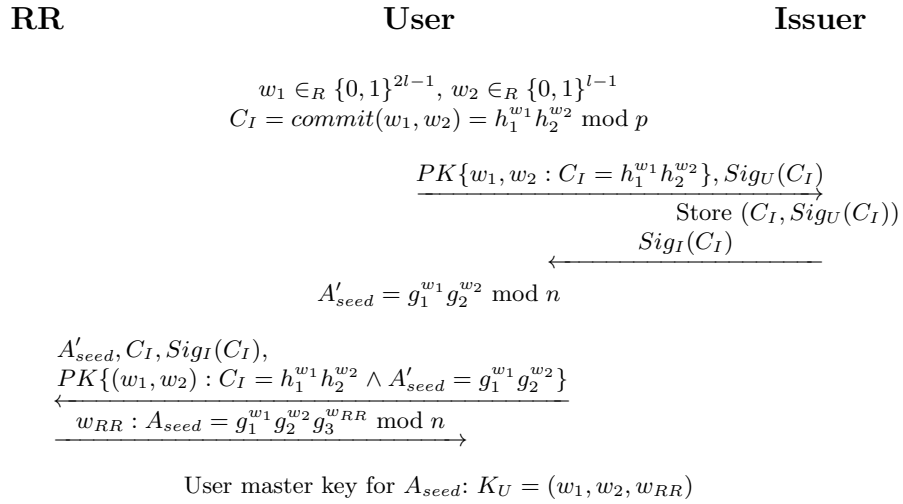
**RR** **User** **Issuer**

$w_1 \in_R \{0,1\}^{2l-1},\ w_2 \in_R \{0,1\}^{l-1}$
$C_I = commit(w_1, w_2) = h_1^{w_1} h_2^{w_2} \bmod p$

$PK\{w_1, w_2 : C_I = h_1^{w_1} h_2^{w_2}\}, Sig_U(C_I)$

Store $(C_I, Sig_U(C_I))$

$Sig_I(C_I)$

$A'_{seed} = g_1^{w_1} g_2^{w_2} \bmod n$

$A'_{seed}, C_I, Sig_I(C_I),$
$PK\{(w_1, w_2) : C_I = h_1^{w_1} h_2^{w_2} \wedge A'_{seed} = g_1^{w_1} g_2^{w_2}\}$

$w_{RR} : A_{seed} = g_1^{w_1} g_2^{w_2} g_3^{w_{RR}} \bmod n$

User master key for $A_{seed}$: $K_U = (w_1, w_2, w_{RR})$